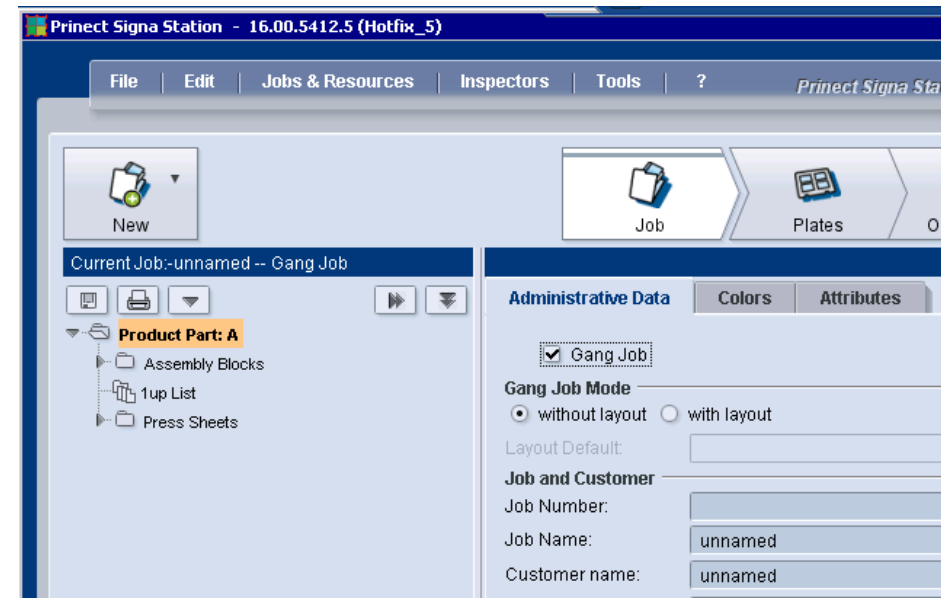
Prinect Signa Station - 16.00.5412.5 (Hotfix_5)

File | Edit | Jobs & Resources | Inspectors | Tools | ?

Prinect Signa Sta

New

Job

Plates

O

Current Job:-unnamed -- Gang Job

Product Part: A

Assembly Blocks

1up List

Press Sheets

Administrative Data

Colors

Attributes

Gang Job

Gang Job Mode

without layout

with layout

Layout Default:

Job and Customer

Job Number:

Job Name: unnamed

Customer name: unnamed